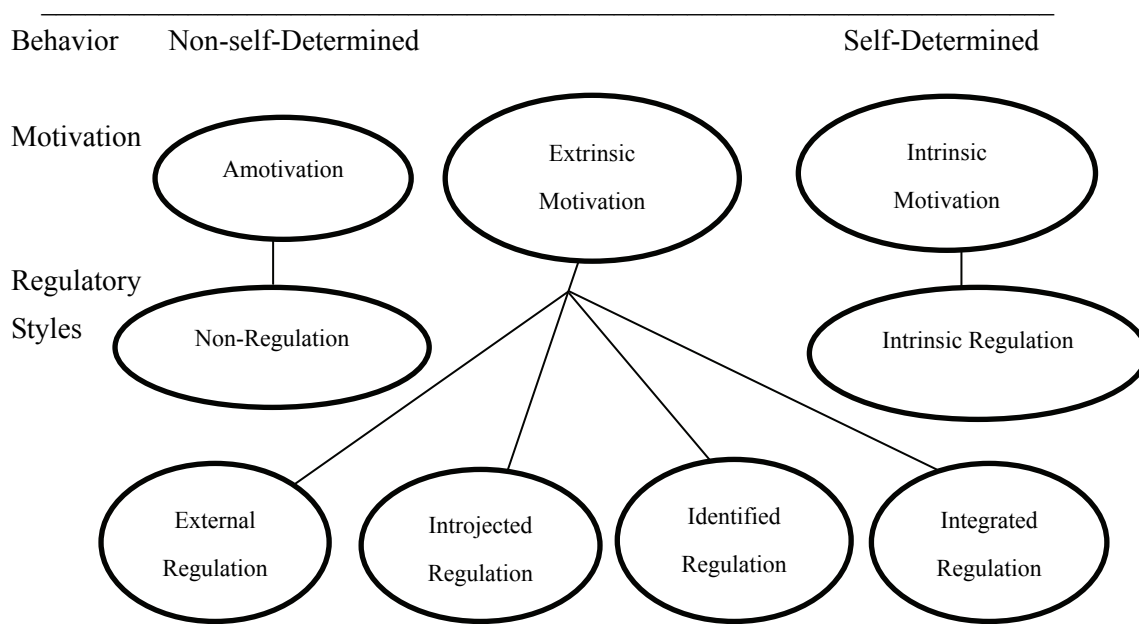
Behavior Non-self-Determined Self-Determined

Motivation

Amotivation

Extrinsic Motivation

Intrinsic Motivation

Regulatory Styles

Non-Regulation

Intrinsic Regulation

External Regulation

Introjected Regulation

Identified Regulation

Integrated Regulation